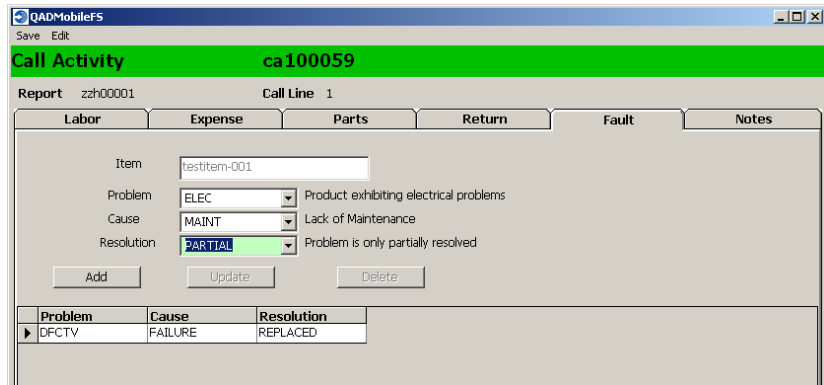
QADMobileFS

Save Edit

Call Activity ca100059

Report zzh00001 Call Line 1

Labor | Expense | Parts | Return | Fault | Notes

Item testitem-001

Problem ELEC Product exhibiting electrical problems

Cause MAINT Lack of Maintenance

Resolution PARTIAL Problem is only partially resolved

Add Update Delete

| Problem | Cause | Resolution |
|---|---|---|
| DFCTV | FAILURE | REPLACED |